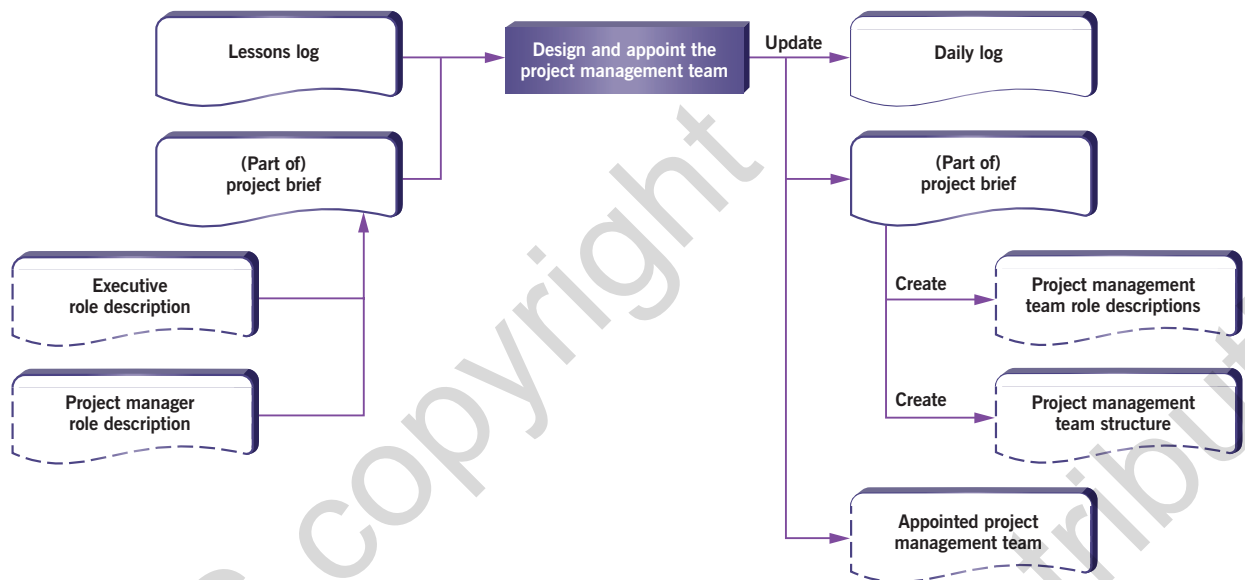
Lessons log

(Part of) project brief

Executive role description

Project manager role description

Design and appoint the project management team

Update

Daily log

(Part of) project brief

Create

Project management team role descriptions

Create

Project management team structure

Appointed project management team

copyright

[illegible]tribut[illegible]